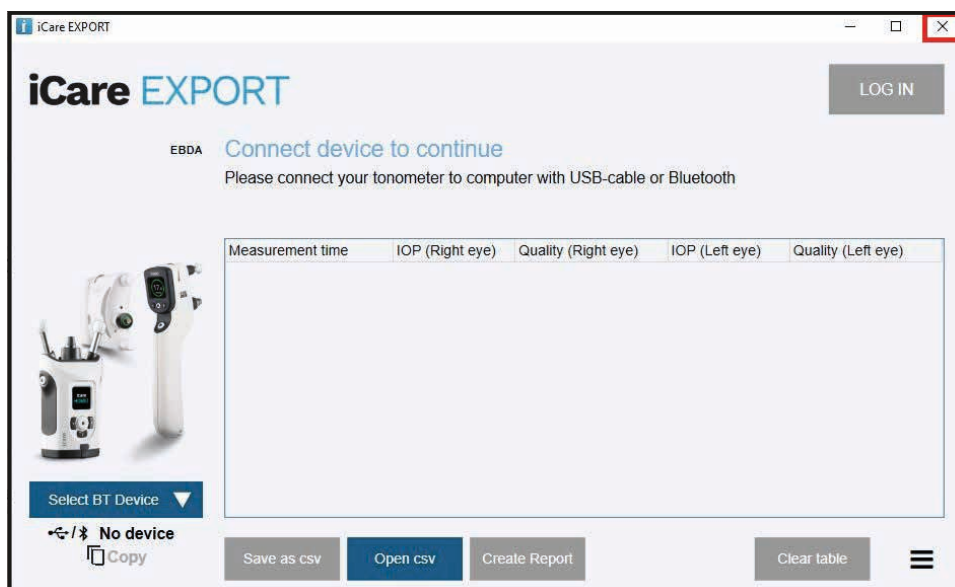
iCare EXPORT

iCare EXPORT

LOG IN

EBDA

Connect device to continue

Please connect your tonometer to computer with USB-cable or Bluetooth

| Measurement time | IOP (Right eye) | Quality (Right eye) | IOP (Left eye) | Quality (Left eye) |
|---|---|---|---|---|

Select BT Device

No device

Copy

Save as csv

Open csv

Create Report

Clear table